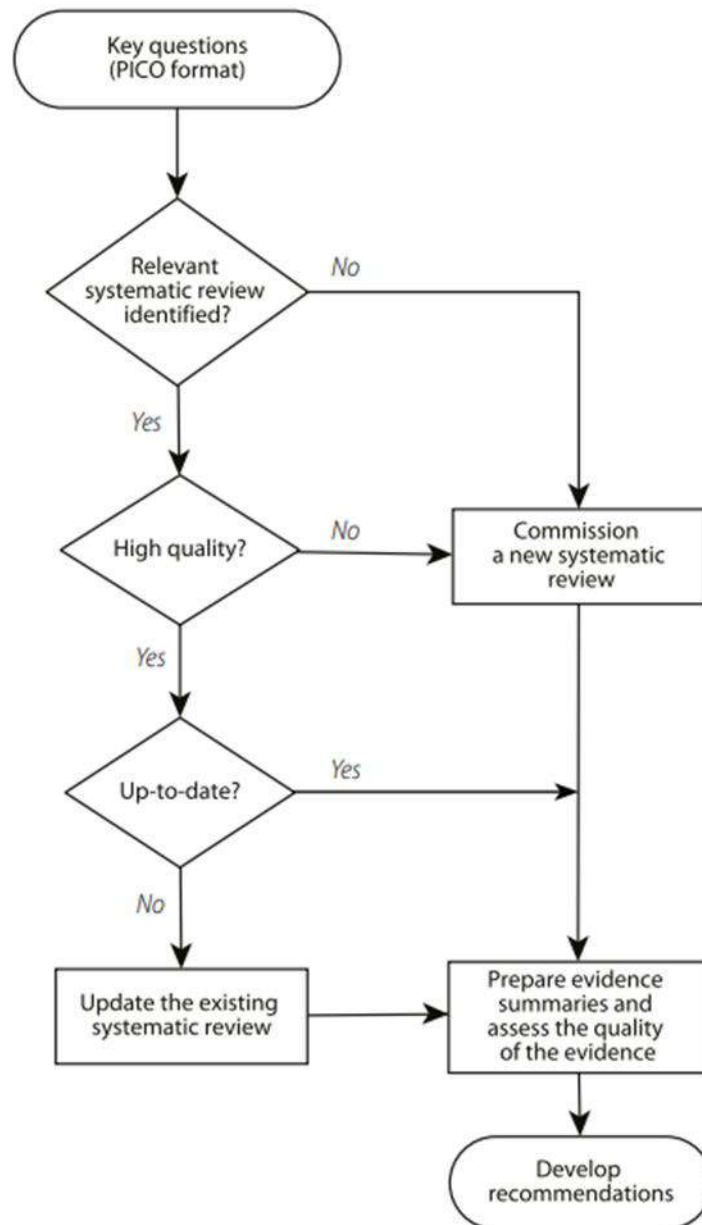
Key questions (PICO format)

Relevant systematic review identified?

No

Yes

High quality?

No

Commission a new systematic review

Yes

Up-to-date?

Yes

No

Update the existing systematic review

Prepare evidence summaries and assess the quality of the evidence

Develop recommendations